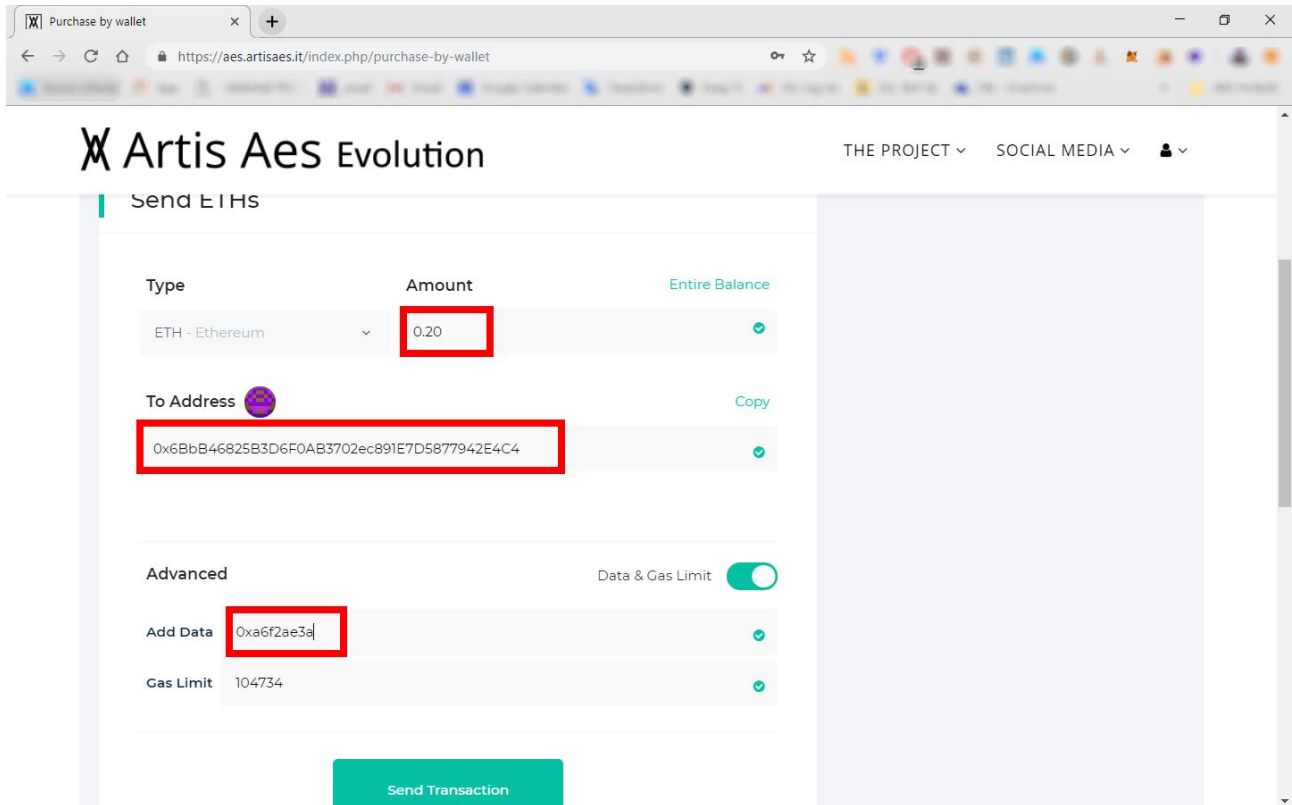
Purchase by wallet

https://aes.artisaes.it/index.php/purchase-by-wallet

Artis Aes Evolution

THE PROJECT SOCIAL MEDIA

Send ETHs

Type

Amount

Entire Balance

ETH - Ethereum

0.20

To Address

Copy

0x6BbB46825B3D6F0AB3702ec891E7D5877942E4C4

Advanced

Data & Gas Limit

Add Data

0xa6f2ae3a

Gas Limit

104734

Send Transaction